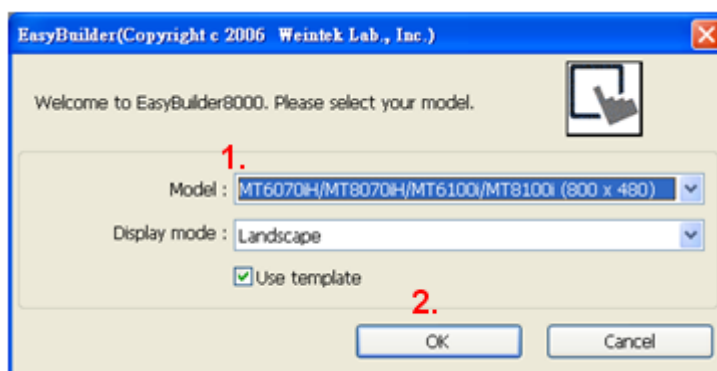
EasyBuilder(Copyright c 2006 Weintek Lab., Inc.)

Welcome to EasyBuilder8000. Please select your model.

1.

Model : MT6070iH/MT8070iH/MT6100i/MT8100i (800 x 480)

Display mode : Landscape

Use template

2.

OK

Cancel